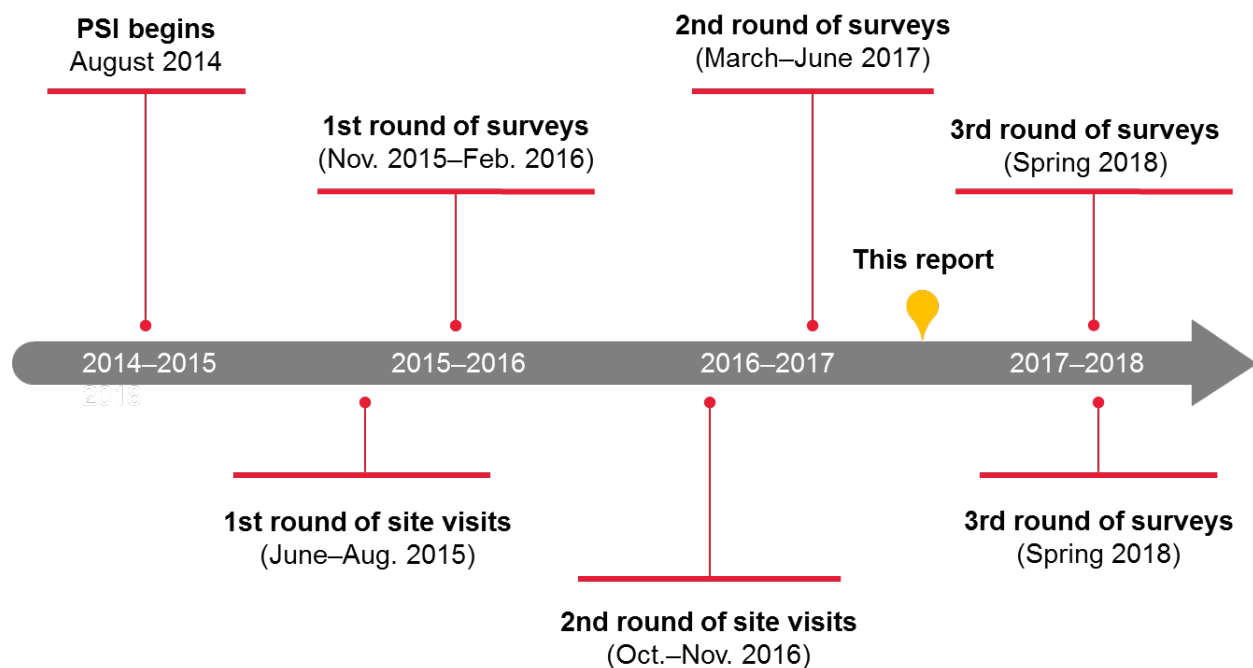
PSI begins
August 2014

1st round of surveys
(Nov. 2015–Feb. 2016)

2nd round of surveys
(March–June 2017)

3rd round of surveys
(Spring 2018)

This report

2014–2015
2016

2015–2016

2016–2017

2017–2018

1st round of site visits
(June–Aug. 2015)

2nd round of site visits
(Oct.–Nov. 2016)

3rd round of surveys
(Spring 2018)